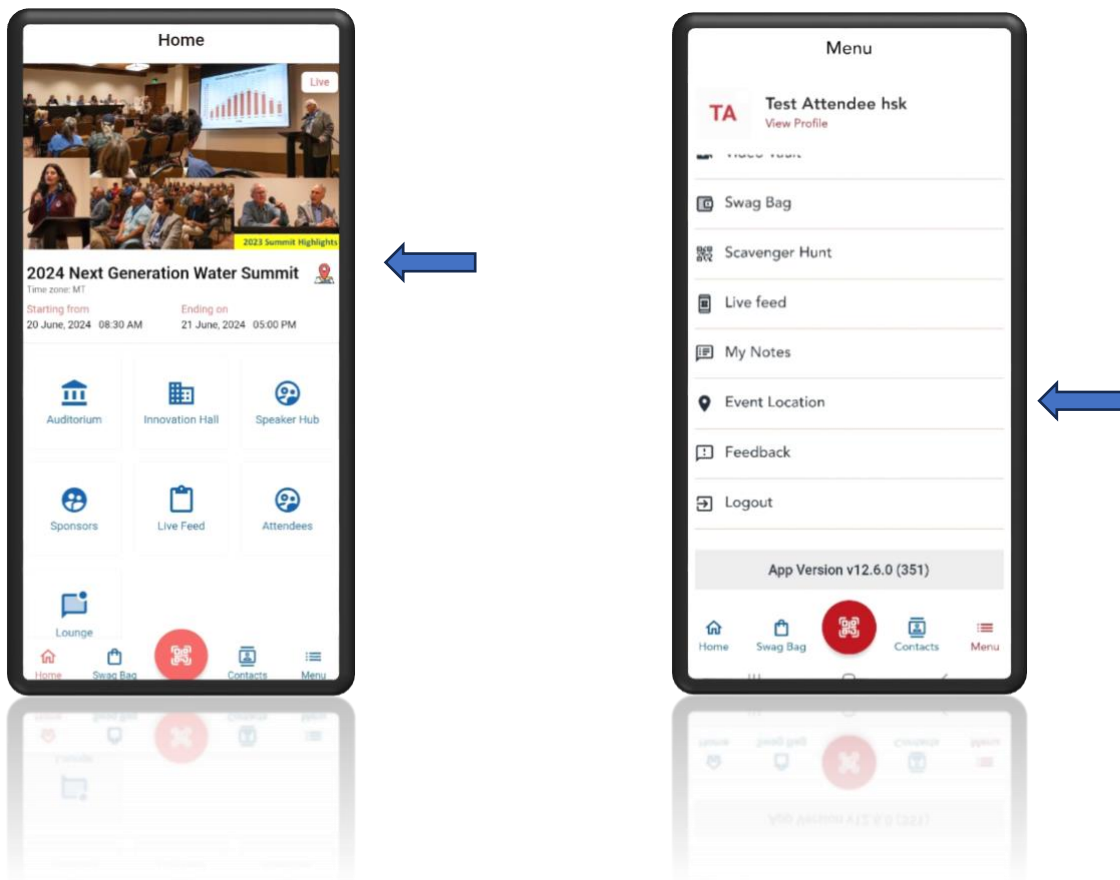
Home

Live

2023 Summit Highlights

2024 Next Generation Water Summit
Time zone: MT

Starting from
20 June, 2024 08:30 AM

Ending on
21 June, 2024 05:00 PM

Auditorium
Innovation Hall
Speaker Hub
Sponsors
Live Feed
Attendees
Lounge

Home
Swag Bag
Contacts
Menu

Menu

TA
Test Attendee hsk
View Profile

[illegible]

Swag Bag
Scavenger Hunt
Live feed
My Notes
Event Location
Feedback
Logout

App Version v12.6.0 (351)

Home
Swag Bag
Contacts
Menu